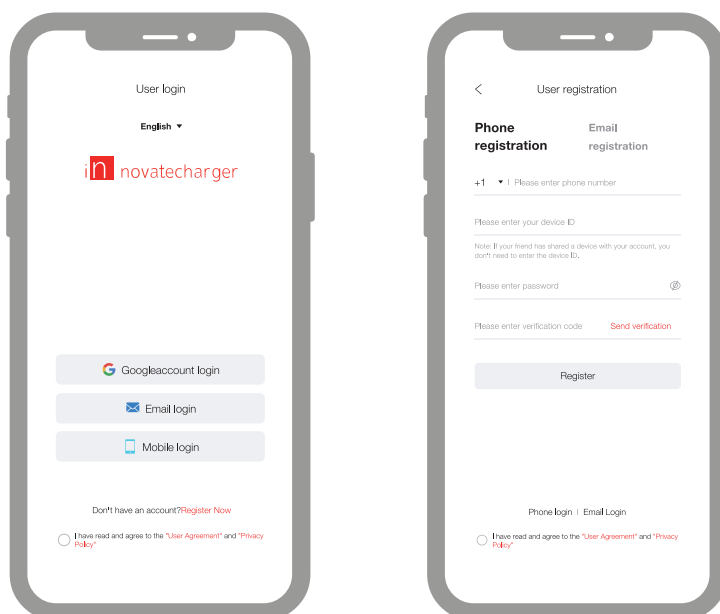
User login

English ▾

in novatecharger

Googleaccount login

Email login

Mobile login

Don't have an account?Register Now

I have read and agree to the "User Agreement" and "Privacy Policy"

User registration

Phone registration

Email registration

+1 ▾ | Please enter phone number

Please enter your device ID

Note: If your friend has shared a device with your account, you don't need to enter the device ID.

Please enter password

Please enter verification code

Send verification

Register

Phone login | Email Login

I have read and agree to the "User Agreement" and "Privacy Policy"